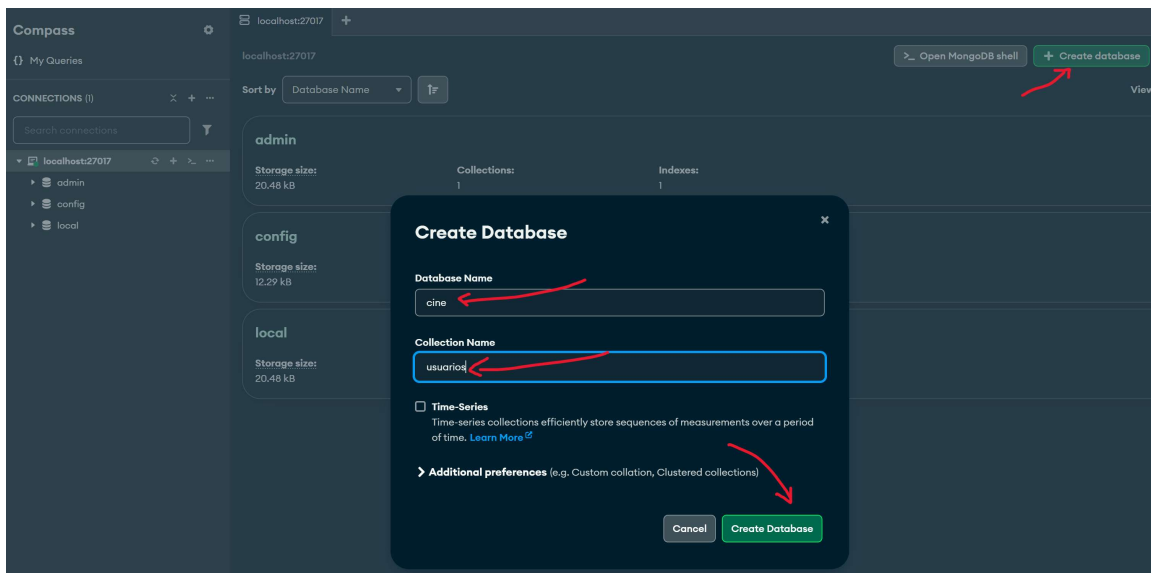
Compass

{} My Queries

CONNECTIONS (1)

Search connections

localhost:27017

admin

config

local

localhost:27017 +

localhost:27017

>_ Open MongoDB shell

+ Create database

Sort by Database Name

View

admin

Storage size: 20.48 kB

Collections: 1

Indexes: 1

config

Storage size: 12.29 kB

local

Storage size: 20.48 kB

Create Database

Database Name

cine

Collection Name

usuarios

Time-Series

Time-series collections efficiently store sequences of measurements over a period of time. Learn More

Additional preferences (e.g. Custom collation, Clustered collections)

Cancel

Create Database